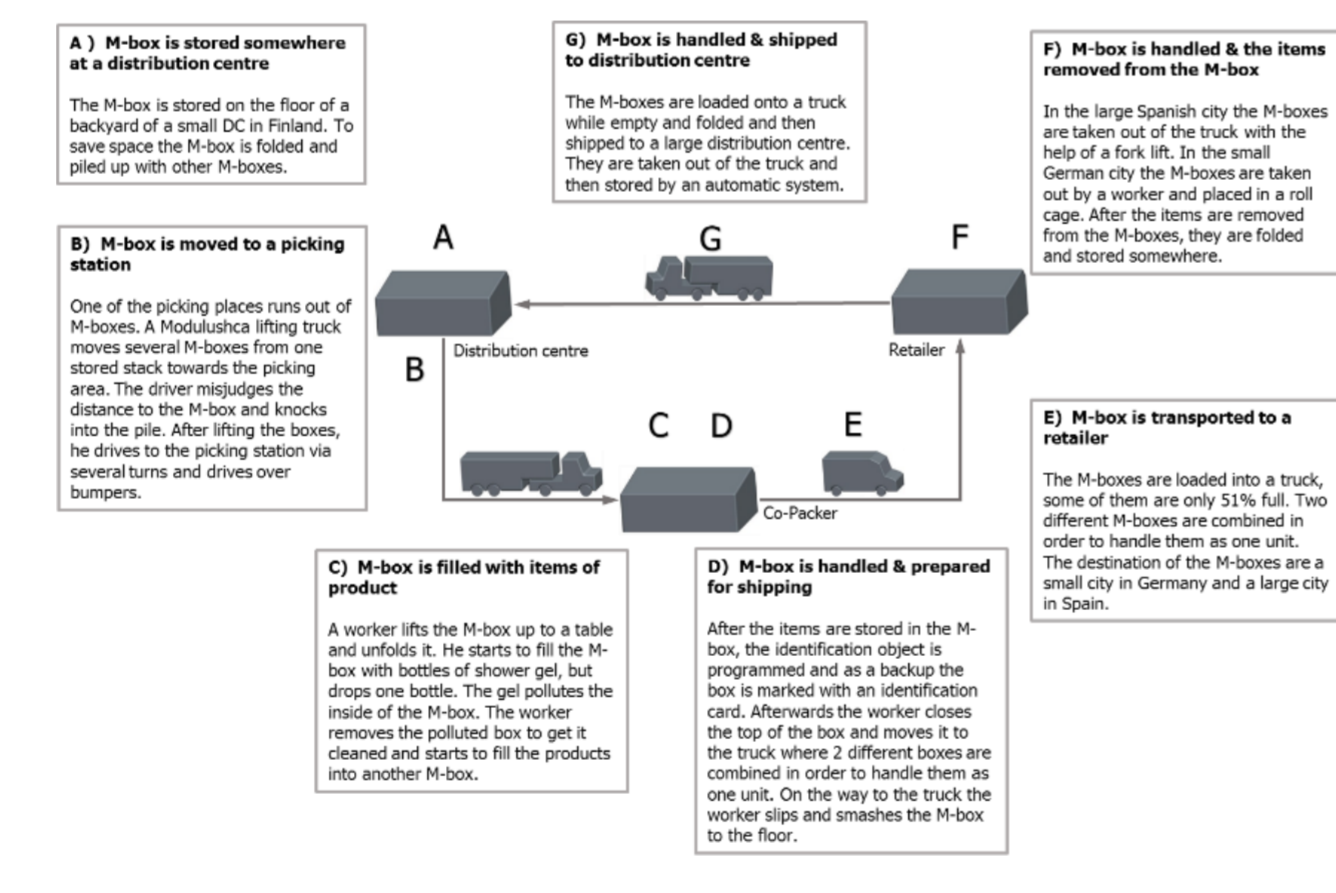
A ) M-box is stored somewhere at a distribution centre

The M-box is stored on the floor of a backyard of a small DC in Finland. To save space the M-box is folded and piled up with other M-boxes.

G) M-box is handled & shipped to distribution centre

The M-boxes are loaded onto a truck while empty and folded and then shipped to a large distribution centre. They are taken out of the truck and then stored by an automatic system.

F) M-box is handled & the items removed from the M-box

In the large Spanish city the M-boxes are taken out of the truck with the help of a fork lift. In the small German city the M-boxes are taken out by a worker and placed in a roll cage. After the items are removed from the M-boxes, they are folded and stored somewhere.

B) M-box is moved to a picking station

One of the picking places runs out of M-boxes. A Modulushca lifting truck moves several M-boxes from one stored stack towards the picking area. The driver misjudges the distance to the M-box and knocks into the pile. After lifting the boxes, he drives to the picking station via several turns and drives over bumpers.

A

G

F

Distribution centre

Retailer

B

C D

E

Co-Packer

E) M-box is transported to a retailer

The M-boxes are loaded into a truck, some of them are only 51% full. Two different M-boxes are combined in order to handle them as one unit. The destination of the M-boxes are a small city in Germany and a large city in Spain.

C) M-box is filled with items of product

A worker lifts the M-box up to a table and unfolds it. He starts to fill the M-box with bottles of shower gel, but drops one bottle. The gel pollutes the inside of the M-box. The worker removes the polluted box to get it cleaned and starts to fill the products into another M-box.

D) M-box is handled & prepared for shipping

After the items are stored in the M-box, the identification object is programmed and as a backup the box is marked with an identification card. Afterwards the worker closes the top of the box and moves it to the truck where 2 different boxes are combined in order to handle them as one unit. On the way to the truck the worker slips and smashes the M-box to the floor.